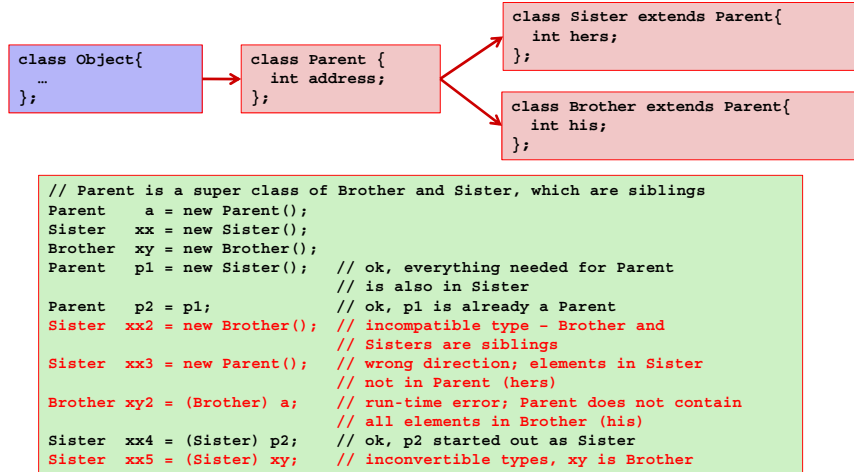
class Object{
  …
};

class Parent {
  int address;
};

class Sister extends Parent{
  int hers;
};

class Brother extends Parent{
  int his;
};

// Parent is a super class of Brother and Sister, which are siblings
Parent    a = new Parent();
Sister   xx = new Sister();
Brother  xy = new Brother();
Parent   p1 = new Sister();   // ok, everything needed for Parent
                              // is also in Sister
Parent   p2 = p1;             // ok, p1 is already a Parent
Sister  xx2 = new Brother();  // incompatible type – Brother and
                              // Sisters are siblings
Sister  xx3 = new Parent();   // wrong direction; elements in Sister
                              // not in Parent (hers)
Brother xy2 = (Brother) a;    // run-time error; Parent does not contain
                              // all elements in Brother (his)
Sister  xx4 = (Sister) p2;    // ok, p2 started out as Sister
Sister  xx5 = (Sister) xy;    // inconvertible types, xy is Brother